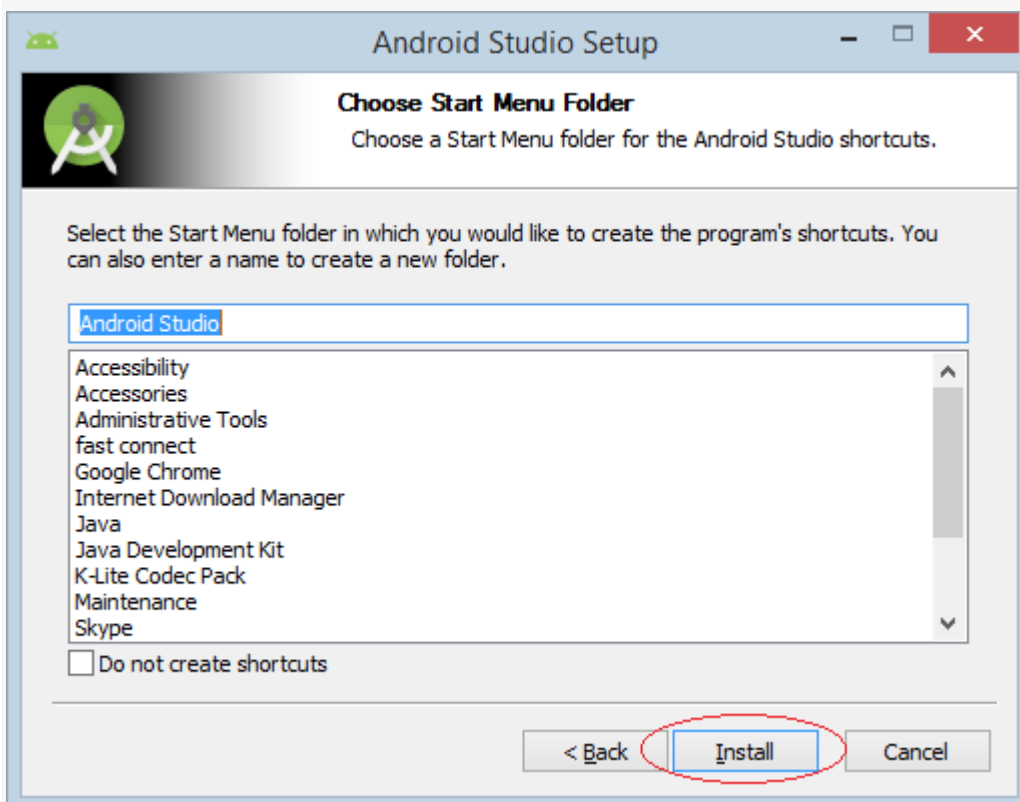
Android Studio Setup

Choose Start Menu Folder
Choose a Start Menu folder for the Android Studio shortcuts.

Select the Start Menu folder in which you would like to create the program's shortcuts. You can also enter a name to create a new folder.

Android Studio

Accessibility
Accessories
Administrative Tools
fast connect
Google Chrome
Internet Download Manager
Java
Java Development Kit
K-Lite Codec Pack
Maintenance
Skype

Do not create shortcuts

< Back
Install
Cancel